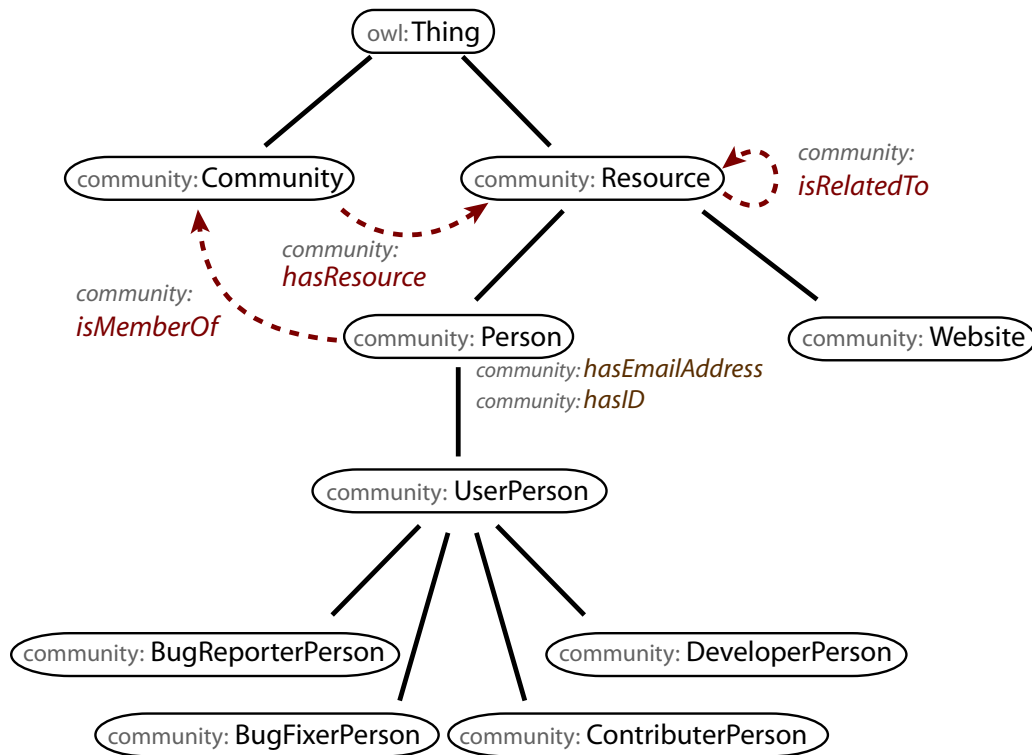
owl:Thing

community:Community

community: Resource

community: isRelatedTo

community: hasResource

community: isMemberOf

community: Person

community: Website

community: hasEmailAddress
community: hasID

community: UserPerson

community: BugReporterPerson

community: DeveloperPerson

community: BugFixerPerson

community: ContributerPerson